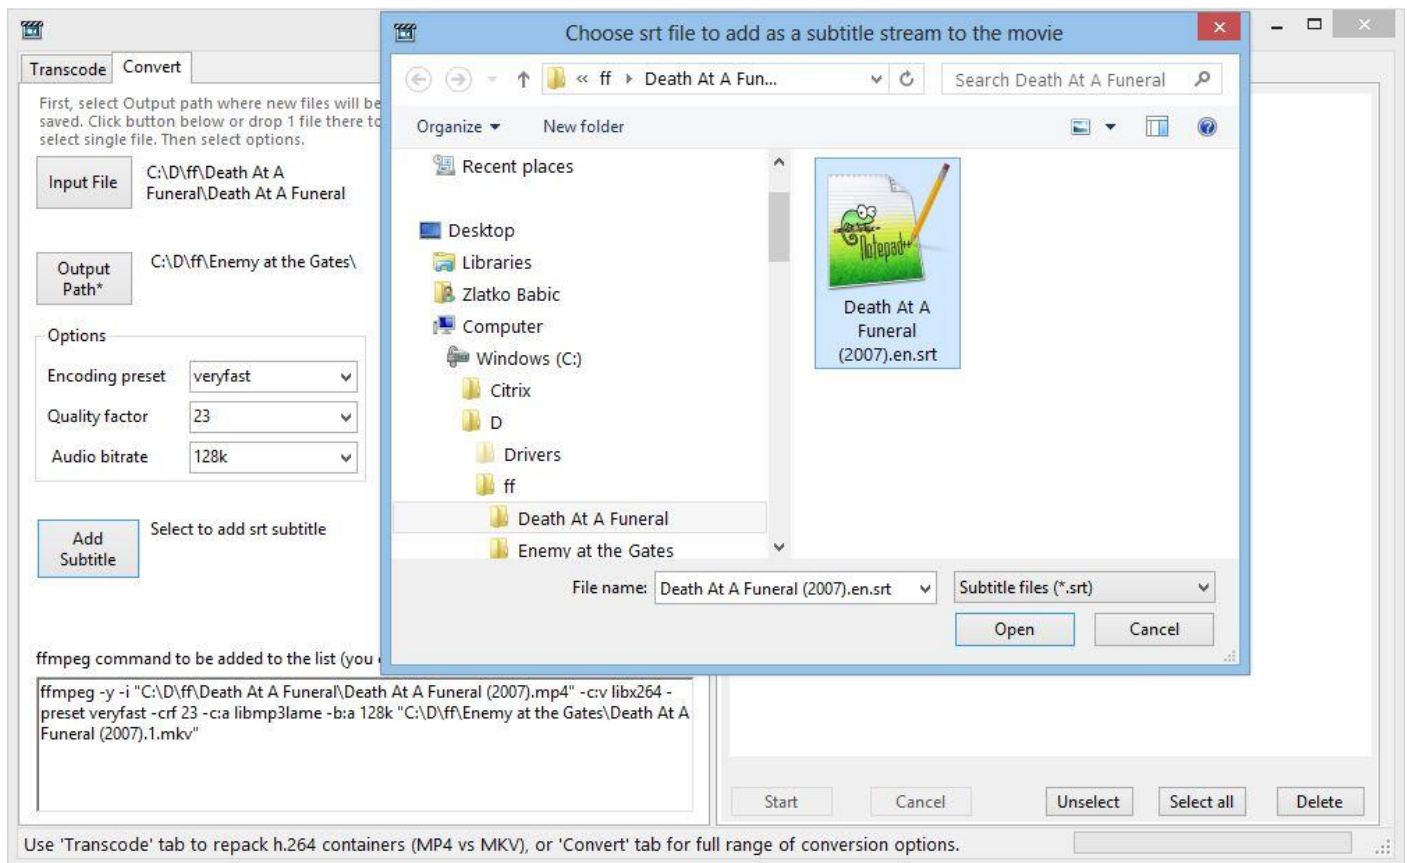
Transcode Convert

First, select Output path where new files will be saved. Click button below or drop 1 file there to select single file. Then select options.

Input File C:\D\ff\Death At A Funeral\Death At A Funeral

Output Path* C:\D\ff\Enemy at the Gates\

Options

Encoding preset veryfast

Quality factor 23

Audio bitrate 128k

Add Subtitle Select to add srt subtitle

ffmpeg command to be added to the list (you

ffmpeg -y -i "C:\D\ff\Death At A Funeral\Death At A Funeral (2007).mp4" -c:v libx264 -preset veryfast -crf 23 -c:a libmp3lame -b:a 128k "C:\D\ff\Enemy at the Gates\Death At A Funeral (2007).1.mkv"

Choose srt file to add as a subtitle stream to the movie

« ff ▸ Death At A Fun...

Search Death At A Funeral

Organize ▾ New folder

Recent places

Desktop

Libraries

Zlatko Babic

Computer

Windows (C:)

Citrix

D

Drivers

ff

Death At A Funeral

Enemy at the Gates

Notepad++

Death At A Funeral (2007).en.srt

File name: Death At A Funeral (2007).en.srt

Subtitle files (*.srt)

Open Cancel

Start Cancel Unselect Select all Delete

Use 'Transcode' tab to repack h.264 containers (MP4 vs MKV), or 'Convert' tab for full range of conversion options.